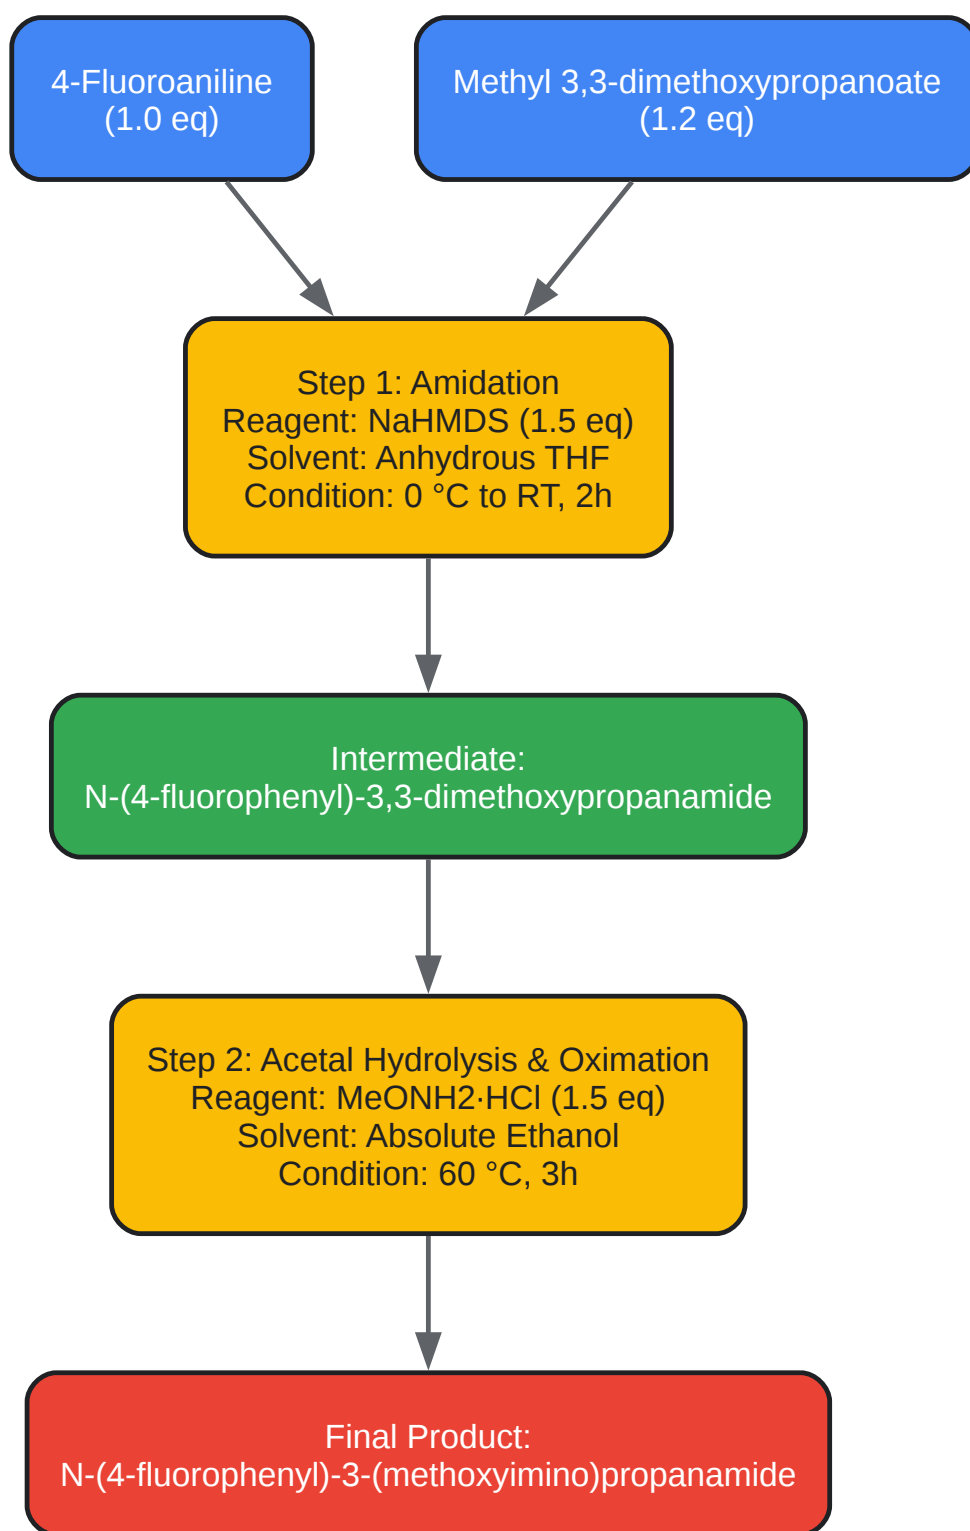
4-Fluoroaniline
(1.0 eq)

Methyl 3,3-dimethoxypropanoate
(1.2 eq)

Step 1: Amidation
Reagent: NaHMDS (1.5 eq)
Solvent: Anhydrous THF
Condition: 0 °C to RT, 2h

Intermediate:
N-(4-fluorophenyl)-3,3-dimethoxypropanamide

Step 2: Acetal Hydrolysis & Oximation
Reagent: MeONH2·HCl (1.5 eq)
Solvent: Absolute Ethanol
Condition: 60 °C, 3h

Final Product:
N-(4-fluorophenyl)-3-(methoxyimino)propanamide